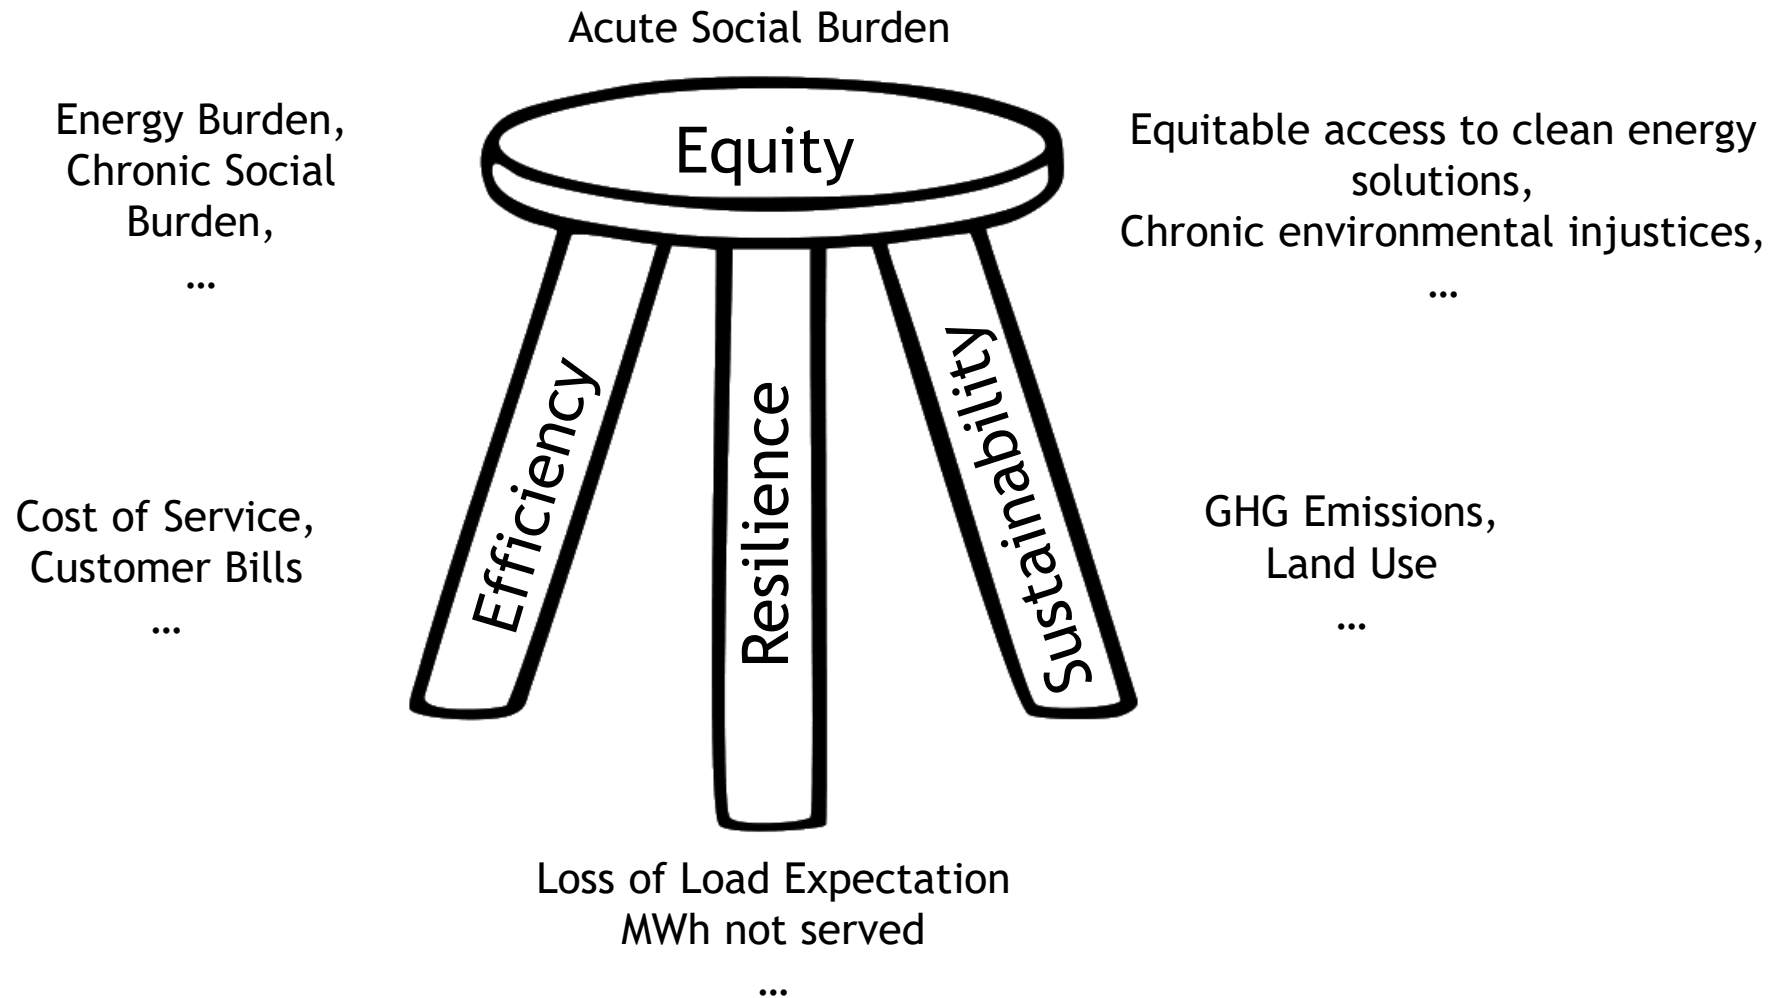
Acute Social Burden

Energy Burden, Chronic Social Burden, …

Equity

Equitable access to clean energy solutions, Chronic environmental injustices, …

Efficiency

Resilience

Sustainability

Cost of Service, Customer Bills …

GHG Emissions, Land Use …

Loss of Load Expectation MWh not served …